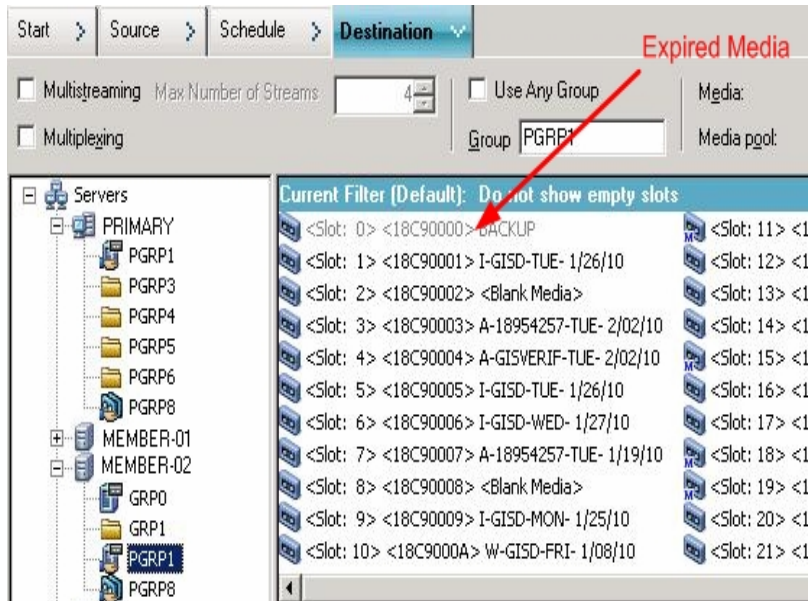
Start > Source > Schedule > Destination

Expired Media

Multistreaming Max Number of Streams 4

Multiplexing

Use Any Group

Group PGRP1

Media:

Media pool:

Servers
PRIMARY
PGRP1
PGRP3
PGRP4
PGRP5
PGRP6
PGRP8
MEMBER-01
MEMBER-02
GRP0
GRP1
PGRP1
PGRP8

Current Filter (Default): Do not show empty slots

<Slot: 0> <18C90000> BACKUP
<Slot: 1> <18C90001> I-GISD-TUE- 1/26/10
<Slot: 2> <18C90002> <Blank Media>
<Slot: 3> <18C90003> A-18954257-TUE- 2/02/10
<Slot: 4> <18C90004> A-GISVERIF-TUE- 2/02/10
<Slot: 5> <18C90005> I-GISD-TUE- 1/26/10
<Slot: 6> <18C90006> I-GISD-WED- 1/27/10
<Slot: 7> <18C90007> A-18954257-TUE- 1/19/10
<Slot: 8> <18C90008> <Blank Media>
<Slot: 9> <18C90009> I-GISD-MON- 1/25/10
<Slot: 10> <18C9000A> W-GISD-FRI- 1/08/10

<Slot: 11> <1
<Slot: 12> <1
<Slot: 13> <1
<Slot: 14> <1
<Slot: 15> <1
<Slot: 16> <1
<Slot: 17> <1
<Slot: 18> <1
<Slot: 19> <1
<Slot: 20> <1
<Slot: 21> <1